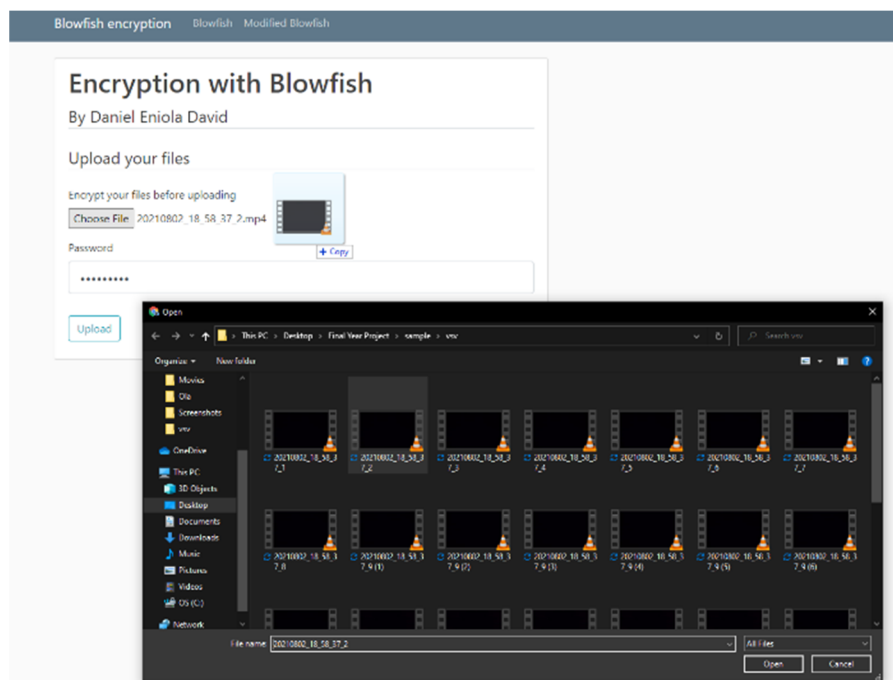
Blowfish encryption Blowfish Modified Blowfish

Encryption with Blowfish

By Daniel Eniola David

Upload your files

Encrypt your files before uploading

Choose File 20210802_18_58_37_2.mp4

+ Copy

Password

••••••••••

Upload

Open

This PC > Desktop > Final Year Project > sample > vsv

Search vsv

Organize ▾ New folder

Movies
Ola
Screenshots
vsv
OneDrive
This PC
3D Objects
Desktop
Documents
Downloads
Music
Pictures
Videos
OS (C:)
Network

20210802_18_58_37_1
20210802_18_58_37_2
20210802_18_58_37_3
20210802_18_58_37_4
20210802_18_58_37_5
20210802_18_58_37_6
20210802_18_58_37_7
20210802_18_58_37_8
20210802_18_58_37_9 (1)
20210802_18_58_37_9 (2)
20210802_18_58_37_9 (3)
20210802_18_58_37_9 (4)
20210802_18_58_37_9 (5)
20210802_18_58_37_9 (6)

File name: 20210802_18_58_37_2

All Files

Open Cancel